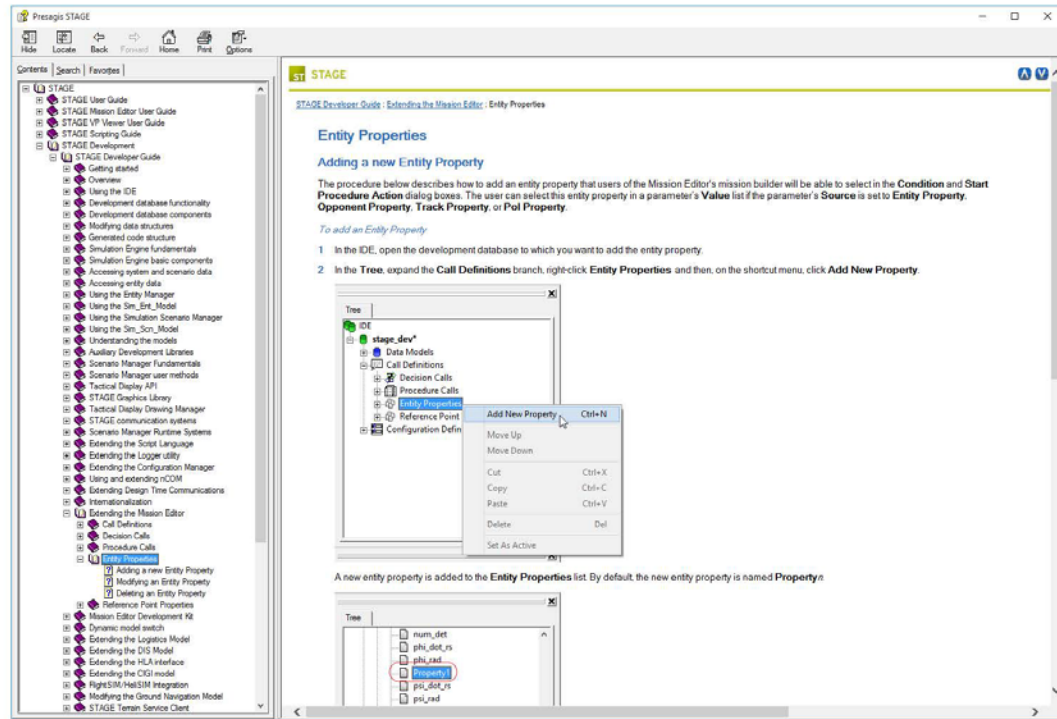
Presagis STAGE

Hide Locate Back Forward Home Print Options

Contents | Search | Favorites

STAGE
STAGE User Guide
STAGE Mission Editor User Guide
STAGE VP Viewer User Guide
STAGE Scripting Guide
STAGE Development
STAGE Developer Guide
Getting started
Overview
Using the IDE
Development database functionality
Development database components
Modifying data structures
Generated code structure
Simulation Engine fundamentals
Simulation Engine basic components
Accessing system and scenario data
Accessing entity data
Using the Entity Manager
Using the Sim_Ent_Model
Using the Simulation Scenario Manager
Using the Sim_Scn_Model
Understanding the models
Auxiliary Development Libraries
Scenario Manager Fundamentals
Scenario Manager user methods
Tactical Display API
STAGE Graphics Library
Tactical Display Drawing Manager
STAGE communication systems
Scenario Manager Runtime Systems
Extending the Script Language
Extending the Logger utility
Extending the Configuration Manager
Using and extending nCOM
Extending Design Time Communications
Internationalization
Extending the Mission Editor
Call Definitions
Decision Calls
Procedure Calls
Entity Properties
Adding a new Entity Property
Modifying an Entity Property
Deleting an Entity Property
Reference Point Properties
Mission Editor Development Kit
Dynamic model switch
Extending the Logistics Model
Extending the DIS Model
Extending the HLA interface
Extending the CIGI model
RightSIM/HeliSIM Integration
Modifying the Ground Navigation Model
STAGE Terrain Service Client

STAGE

STAGE Developer Guide : Extending the Mission Editor : Entity Properties

Entity Properties

Adding a new Entity Property

The procedure below describes how to add an entity property that users of the Mission Editor's mission builder will be able to select in the Condition and Start Procedure Action dialog boxes. The user can select this entity property in a parameter's Value list if the parameter's Source is set to Entity Property, Opponent Property, Track Property, or PoI Property.

To add an Entity Property

1 In the IDE, open the development database to which you want to add the entity property.

2 In the Tree, expand the Call Definitions branch, right-click Entity Properties and then, on the shortcut menu, click Add New Property.

Tree
IDE
stage_dev*
Data Models
Call Definitions
Decision Calls
Procedure Calls
Entity Properties
Reference Point
Configuration Defin
Add New Property Ctrl+N
Move Up
Move Down
Cut Ctrl+X
Copy Ctrl+C
Paste Ctrl+V
Delete Del
Set As Active

A new entity property is added to the Entity Properties list. By default, the new entity property is named Propertyn

Tree
num_det
phi_dot_rs
phi_rad
Property1
psi_dot_rs
psi_rad